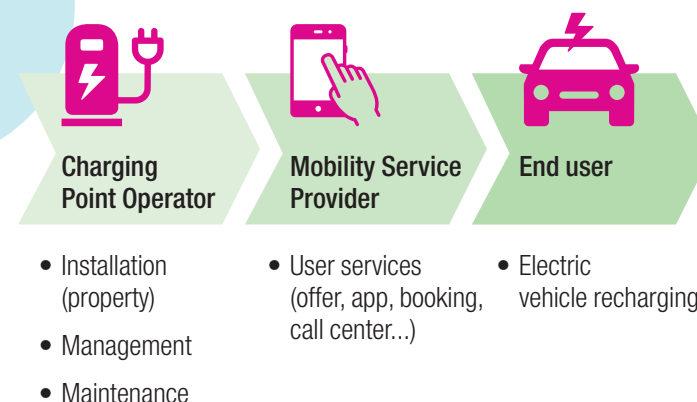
Charging Point Operator

Mobility Service Provider

End user

• Installation (property)

• Management

• Maintenance

• User services (offer, app, booking, call center...)

• Electric vehicle recharging